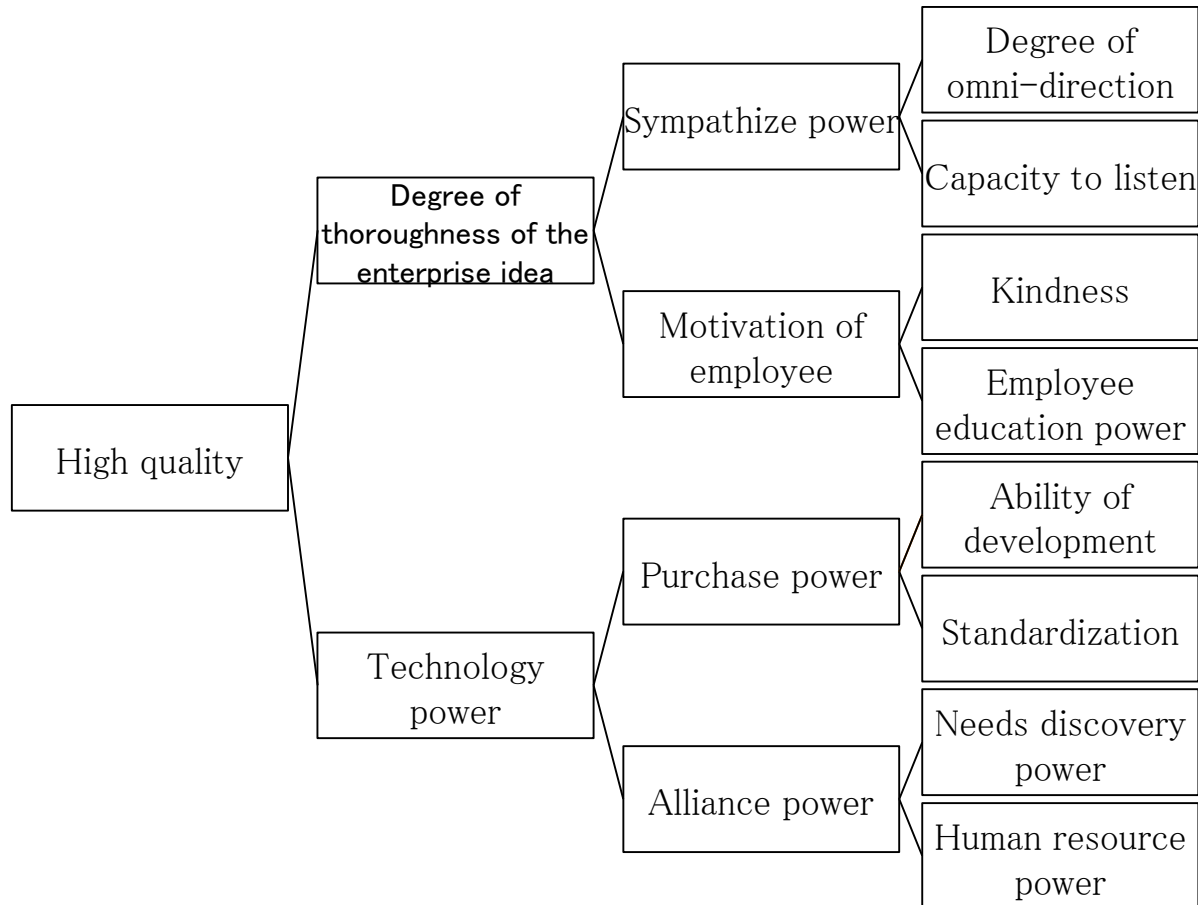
High quality

Degree of thoroughness of the enterprise idea

Technology power

Sympathize power

Motivation of employee

Purchase power

Alliance power

Degree of omni-direction

Capacity to listen

Kindness

Employee education power

Ability of development

Standardization

Needs discovery power

Human resource power